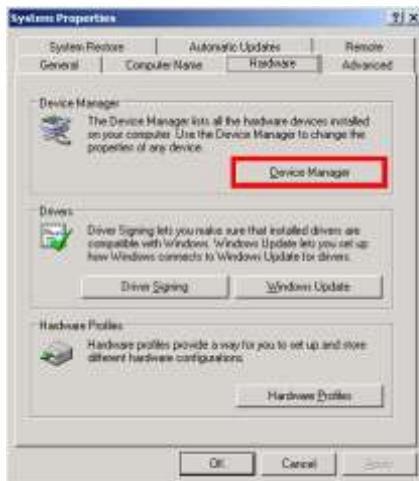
System Properties

?| X

System Restore | Automatic Updates | Remote
General | Computer Name | Hardware | Advanced

Device Manager

The Device Manager lists all the hardware devices installed on your computer. Use the Device Manager to change the properties of any device.

Device Manager

Drivers

Driver Signing lets you make sure that installed drivers are compatible with Windows. Windows Update lets you set up how Windows connects to Windows Update for drivers.

Driver Signing | Windows Update

Hardware Profiles

Hardware profiles provide a way for you to set up and store different hardware configurations.

Hardware Profiles

OK | Cancel | Apply